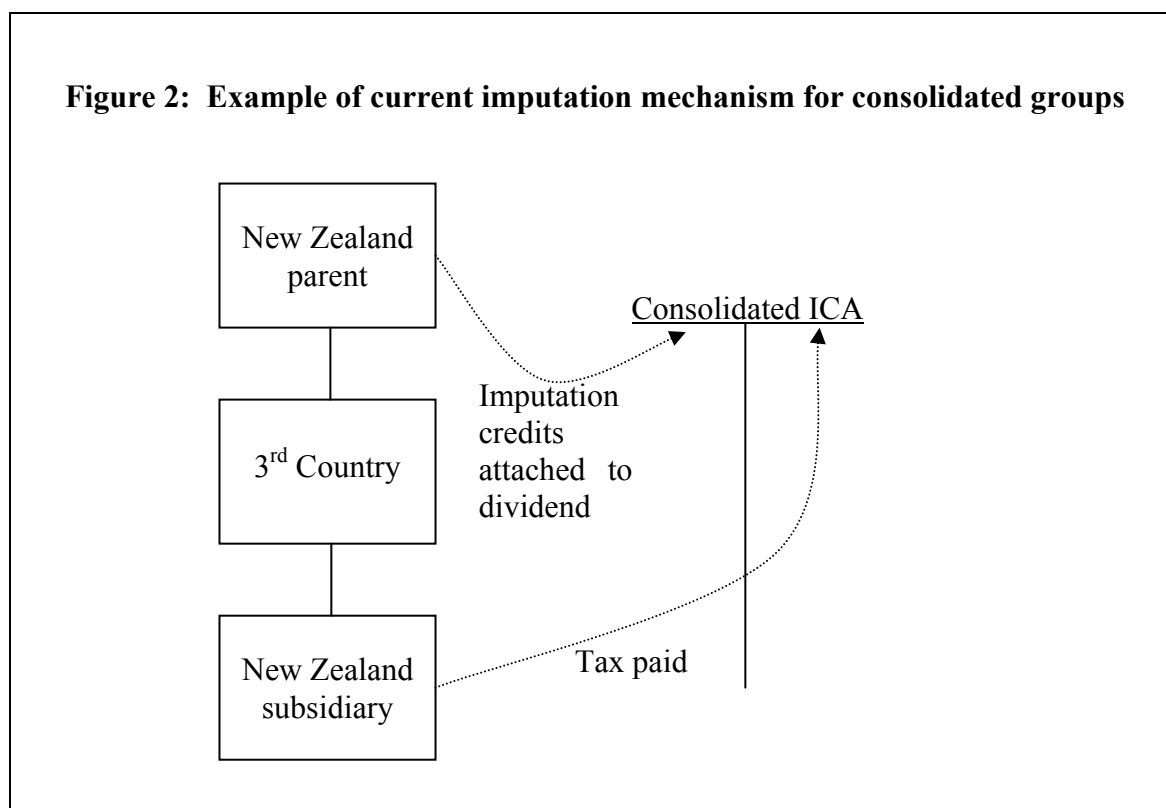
**Figure 2: Example of current imputation mechanism for consolidated groups**

New Zealand parent

Consolidated ICA

Imputation credits attached to dividend

3$^{rd}$ Country

New Zealand subsidiary

Tax paid